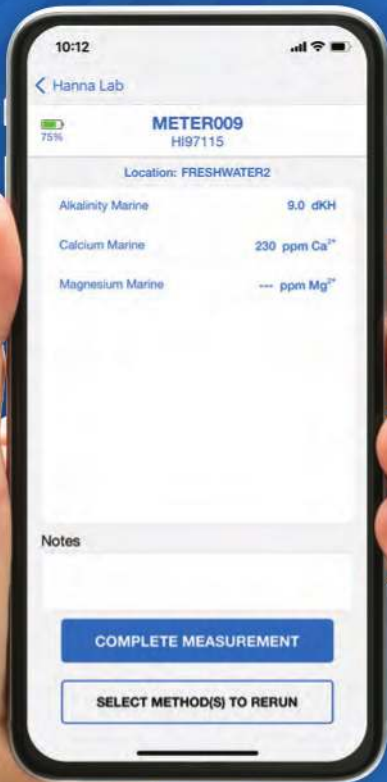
10:12

< Hanna Lab

75%

METER009
HI97115

Location: FRESHWATER2

Alkalinity Marine 9.0 dKH

Calcium Marine 230 ppm $Ca^{2+}$

Magnesium Marine --- ppm $Mg^{2+}$

Notes

COMPLETE MEASUREMENT

SELECT METHOD(S) TO RERUN